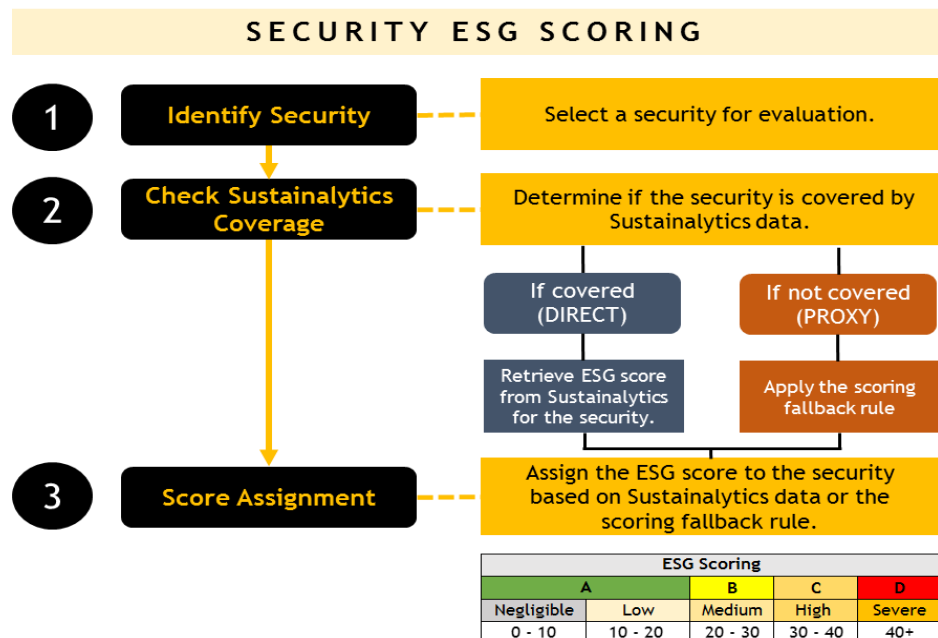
SECURITY ESG SCORING

1

Identify Security

Select a security for evaluation.

2

Check Sustainalytics Coverage

Determine if the security is covered by Sustainalytics data.

If covered (DIRECT)

If not covered (PROXY)

Retrieve ESG score from Sustainalytics for the security.

Apply the scoring fallback rule

3

Score Assignment

Assign the ESG score to the security based on Sustainalytics data or the scoring fallback rule.

| ESG Scoring | | | | |
|---|---|---|---|---|
| A | | B | C | D |
| Negligible | Low | Medium | High | Severe |
| 0 - 10 | 10 - 20 | 20 - 30 | 30 - 40 | 40+ |